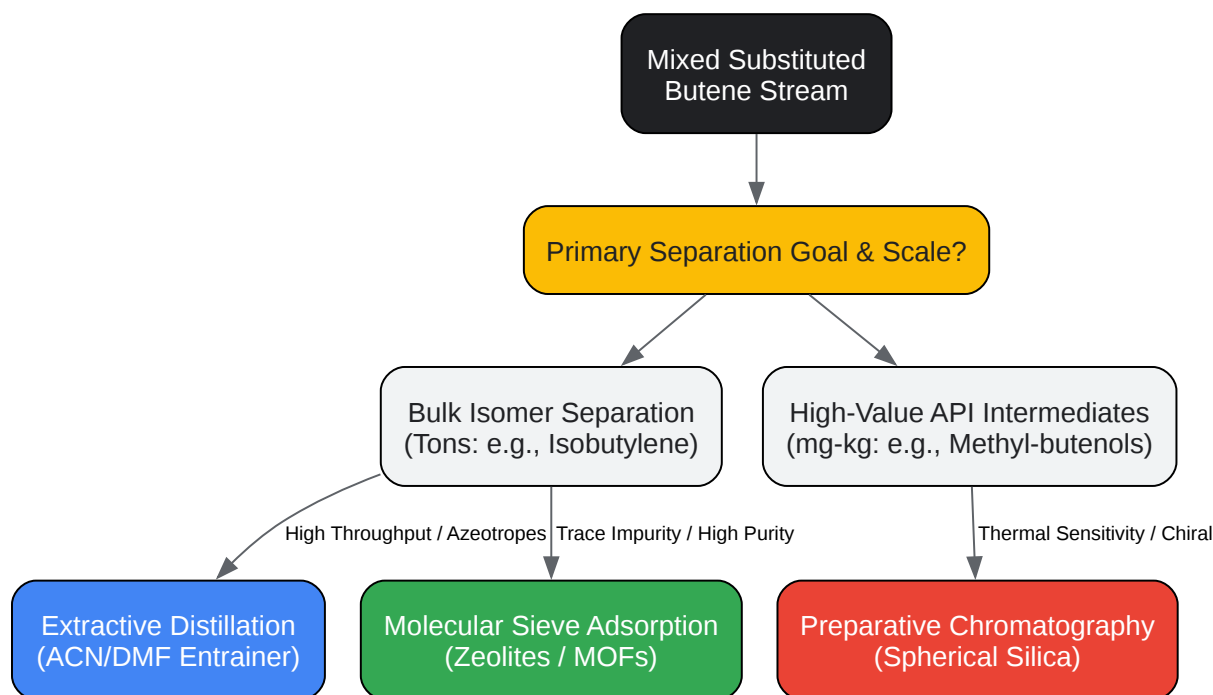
Mixed Substituted Butene Stream

Primary Separation Goal & Scale?

Bulk Isomer Separation (Tons: e.g., Isobutylene)

High-Value API Intermediates (mg-kg: e.g., Methyl-butenols)

High Throughput / Azeotropes

Trace Impurity / High Purity

Thermal Sensitivity / Chiral

Extractive Distillation (ACN/DMF Entrainer)

Molecular Sieve Adsorption (Zeolites / MOFs)

Preparative Chromatography (Spherical Silica)